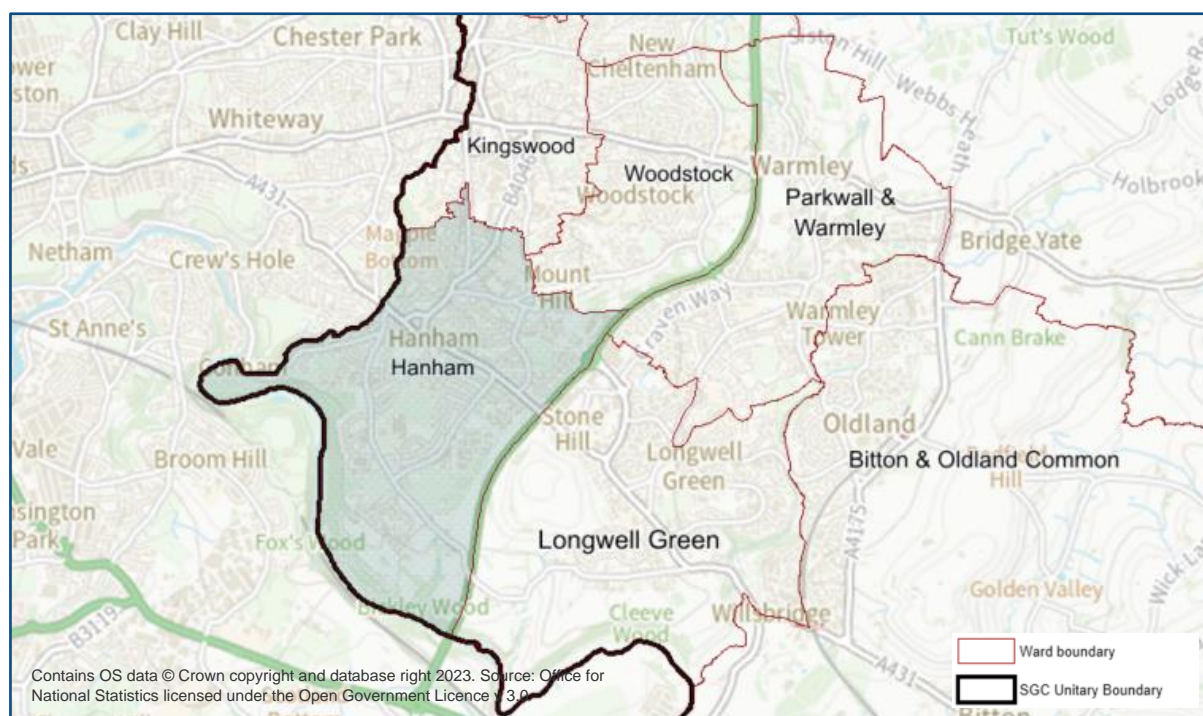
Clay Hill
Chester Park
New Cheltenham
Tut's Wood
ower ston
Whiteway
Siston Hill
Webbs Heath
Lodge
Kingswood
Woodstock
Warmley
Holbrook
ds
A431
B4046
Woodstock
Parkwall & Warmley
Netham
Crew's Hole
Magpie Bottom
Bridge Yate
Mount Hill
Craven Way
St Anne's
Hanham
Hanham
Warmley Tower
Cann Brake
Conham
Stone Hill
Oldland
Vale
Broom Hill
Longwell Green
Bitton & Oldland Common
Hill
nsington Park
Fox's Wood
Longwell Green
A4175
Brickley Wood
Cleeve Wood
Willsbridge
Golden Valley
Wick La
B3119
A431
Contains OS data © Crown copyright and database right 2023. Source: Office for National Statistics licensed under the Open Government Licence v.3.0
Ward boundary
SGC Unitary Boundary
Bitton